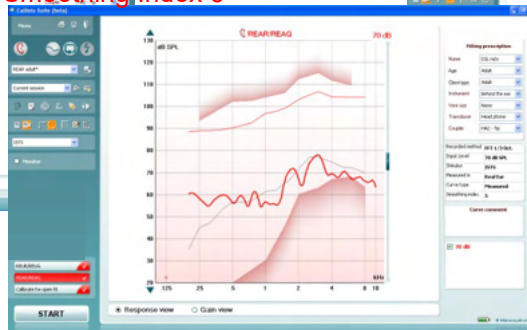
thing index 6

Callisto Suite (beta)

Menu

REAR adult*

Current session

DFS

Monitor

REAR/REAG

REAR/REAG

Calibrate for open fit

START

REAR/REAG

70 dB

130

dB SPL

120

110

100

90

80

70

60

50

40

30

20

125

25

5

1

2

4

8

10

kHz

Response view

Gain view

Fitting prescription

Name

DSL-NL1

Age

Adult

Client type

Adult

Instrument

Behind the ear

Vent size

None

Transducer

Head phone

Coupler

HA2 - Tip

Recorded method

NAL-NL1 / Ident.

Input Level

70 dB SPL

Stimulus

ISTS

Measured in

Real Ear

Curve type

Measured

Smoothing index

3

Curve comment

70 dB